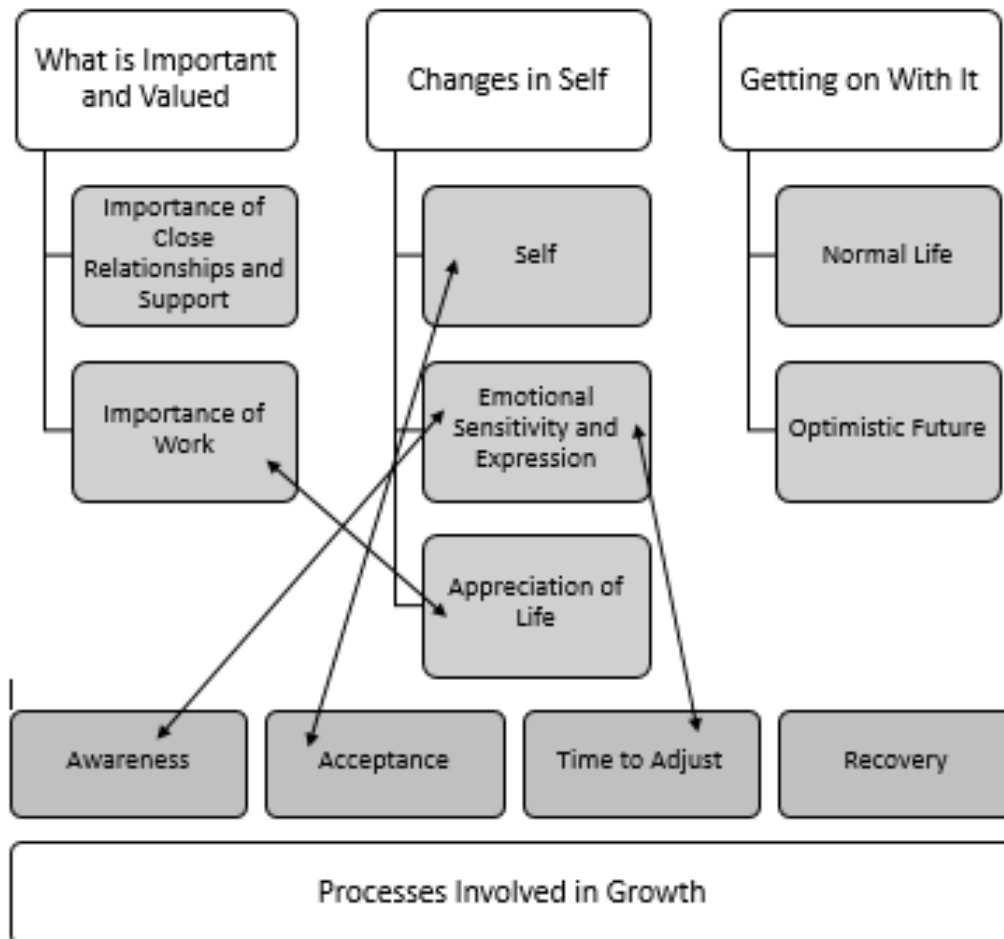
What is Important and Valued

Importance of Close Relationships and Support

Importance of Work

Changes in Self

Self

Emotional Sensitivity and Expression

Appreciation of Life

Getting on With It

Normal Life

Optimistic Future

Awareness

Acceptance

Time to Adjust

Recovery

Processes Involved in Growth